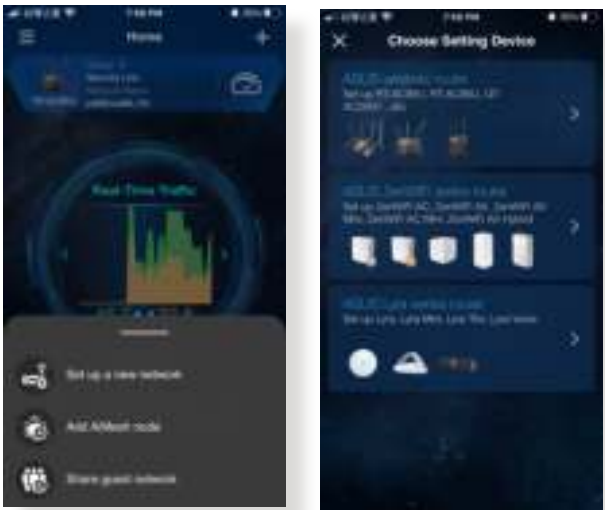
Home

Real Time Traffic

Set up a new network

Add AiMesh node

Share guest network

Choose Setting Device

ASUS wireless router
Set up RT-AC88U, RT-AC86U, GT-AC5300...etc

ASUS ZenWiFi series router
Set up ZenWiFi AC, ZenWiFi AX, ZenWiFi AX Mini, ZenWiFi AC Mini, ZenWiFi AX Hybrid

ASUS Lyra series router
Set up Lyra, Lyra Mini, Lyra Trio, Lyra Voice